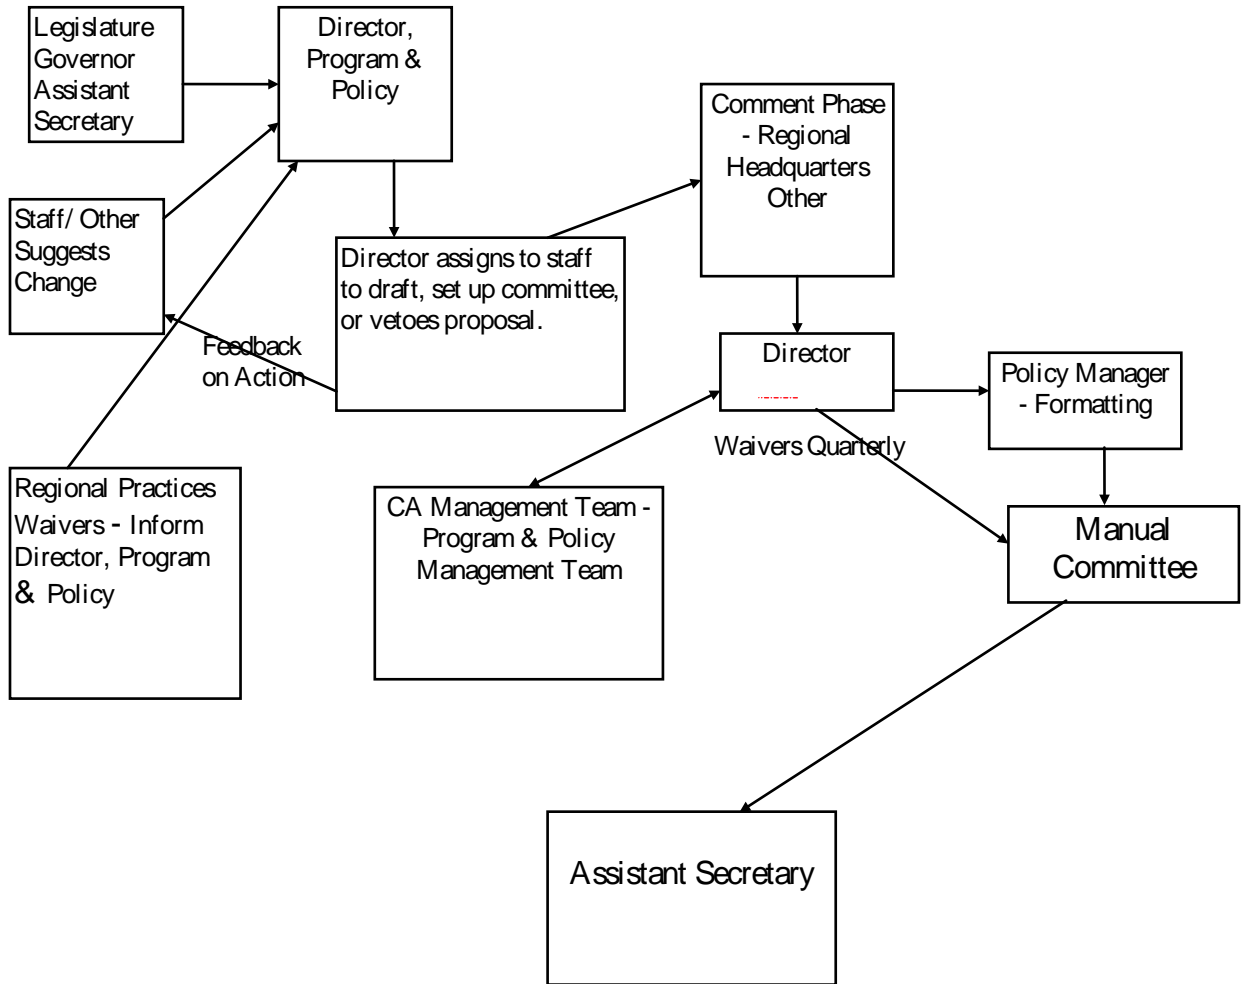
Legislature
Governor
Assistant
Secretary

Director, Program & Policy

Comment Phase - Regional Headquarters Other

Staff/ Other Suggests Change

Director assigns to staff to draft, set up committee, or vetoes proposal.

Feedback on Action

Director

Policy Manager - Formatting

Waivers Quarterly

Regional Practices Waivers - Inform Director, Program & Policy

CA Management Team - Program & Policy Management Team

Manual Committee

Assistant Secretary